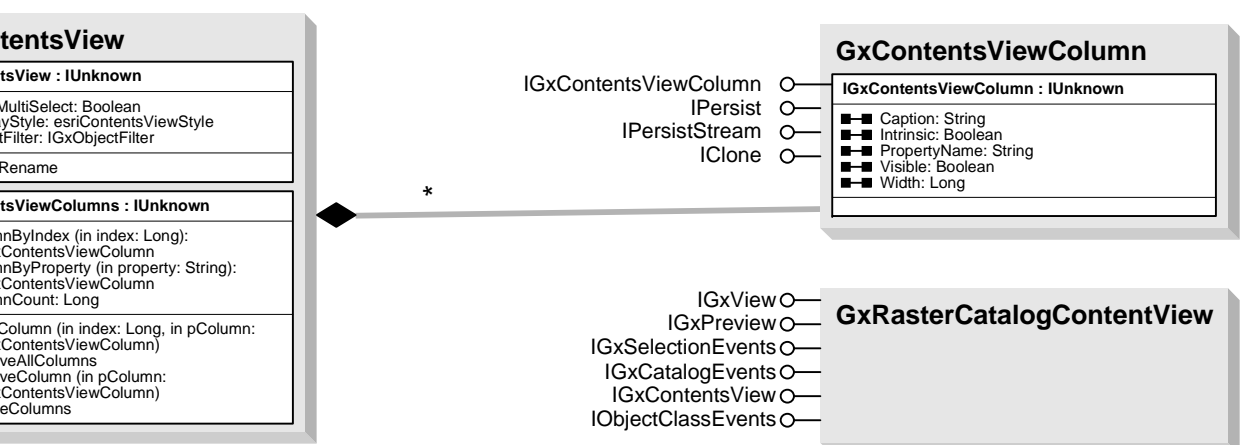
tentsView

tsView : IUnknown

MultiSelect: Boolean
yStyle: esriContentsViewStyle
tFilter: IGxObjectFilter

Rename

tsViewColumns : IUnknown

nByIndex (in index: Long):
ContentsViewColumn
nByProperty (in property: String):
ContentsViewColumn
nCount: Long

Column (in index: Long, in pColumn:
ContentsViewColumn)
veAllColumns
veColumn (in pColumn:
ContentsViewColumn)
eColumns

*

IGxContentsViewColumn
IPersist
IPersistStream
IClone

GxContentsViewColumn

IGxContentsViewColumn : IUnknown

Caption: String
Intrinsic: Boolean
PropertyName: String
Visible: Boolean
Width: Long

IGxView
IGxPreview
IGxSelectionEvents
IGxCatalogEvents
IGxContentsView
IObjectClassEvents

GxRasterCatalogContentView